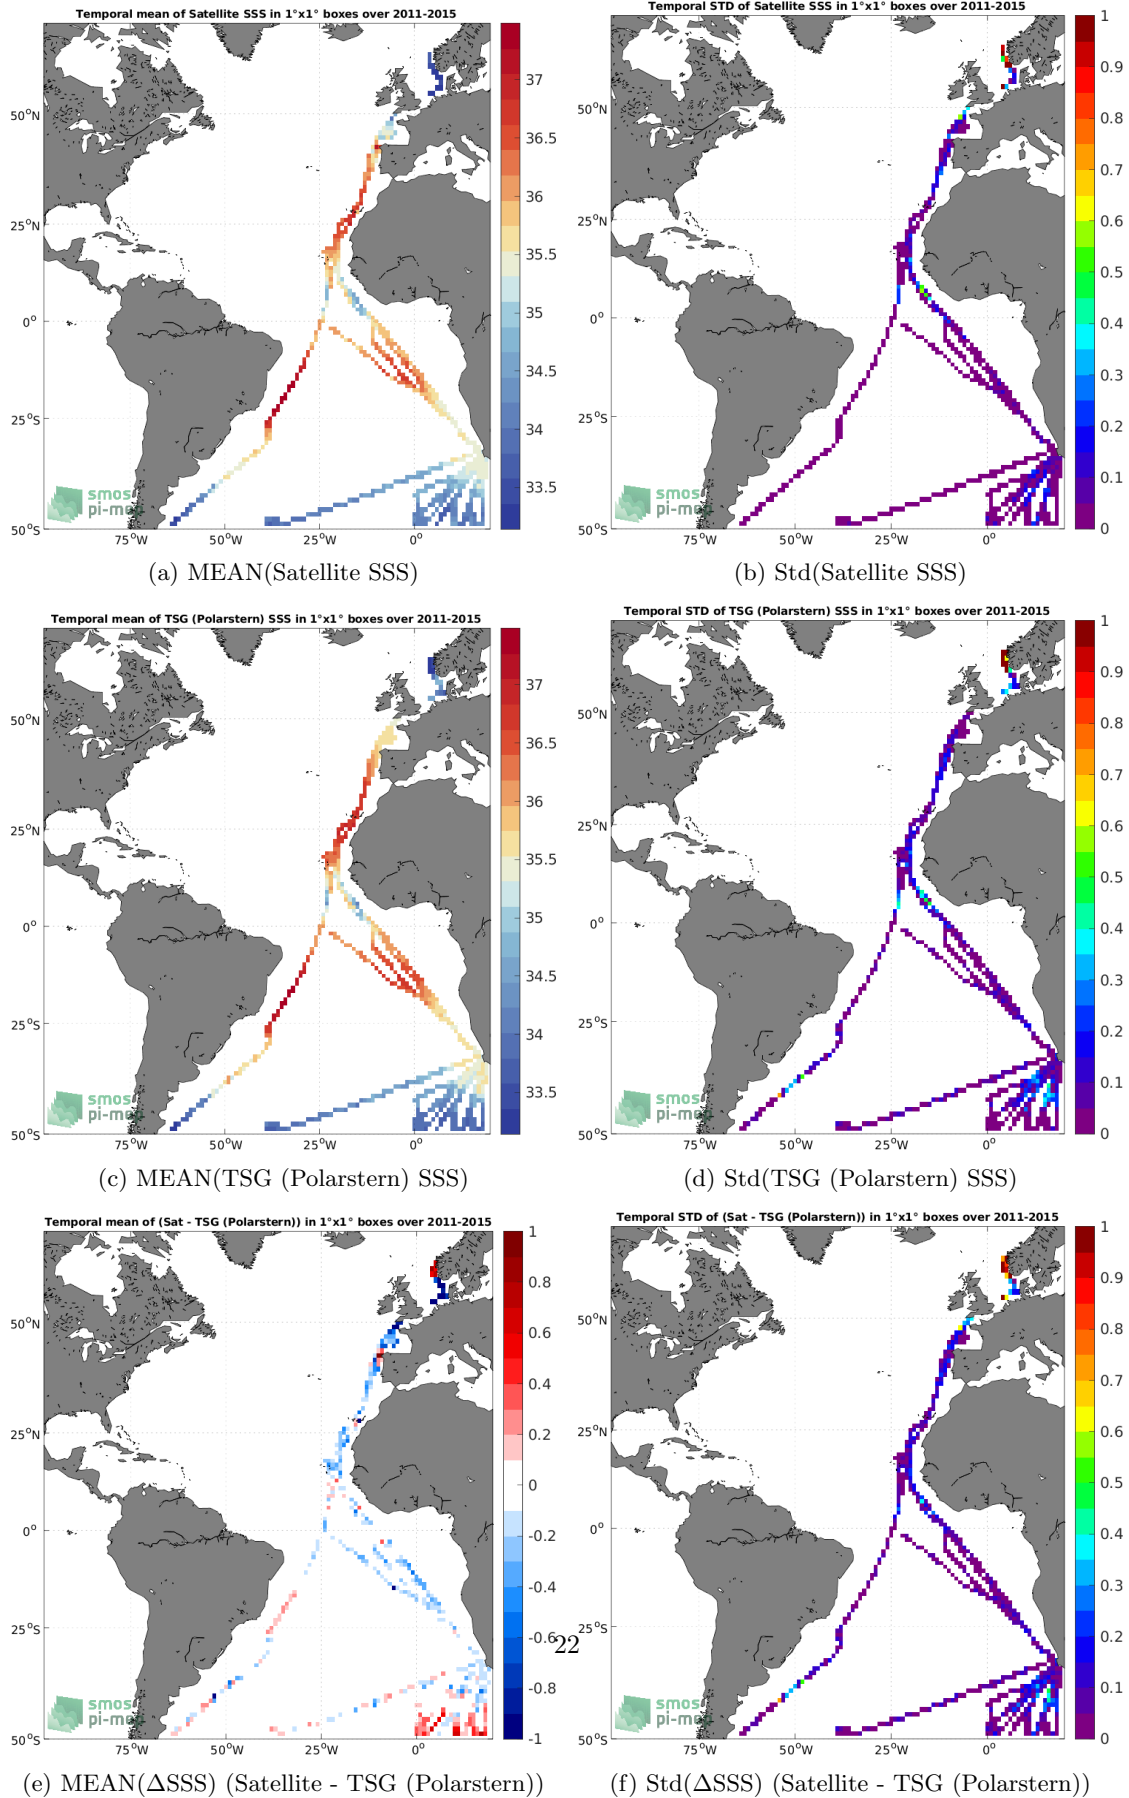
Temporal mean of Satellite SSS in 1°x1° boxes over 2011-2015

50°N
25°N
0°
25°S
50°S
75°W 50°W 25°W 0°

37
36.5
36
35.5
35
34.5
34
33.5

smos pi-mep

(a) MEAN(Satellite SSS)

Temporal STD of Satellite SSS in 1°x1° boxes over 2011-2015

50°N
25°N
0°
25°S
50°S
75°W 50°W 25°W 0°

1
0.9
0.8
0.7
0.6
0.5
0.4
0.3
0.2
0.1
0

smos pi-mep

(b) Std(Satellite SSS)

Temporal mean of TSG (Polarstern) SSS in 1°x1° boxes over 2011-2015

50°N
25°N
0°
25°S
50°S
75°W 50°W 25°W 0°

37
36.5
36
35.5
35
34.5
34
33.5

smos pi-mep

(c) MEAN(TSG (Polarstern) SSS)

Temporal STD of TSG (Polarstern) SSS in 1°x1° boxes over 2011-2015

50°N
25°N
0°
25°S
50°S
75°W 50°W 25°W 0°

1
0.9
0.8
0.7
0.6
0.5
0.4
0.3
0.2
0.1
0

smos pi-mep

(d) Std(TSG (Polarstern) SSS)

Temporal mean of (Sat - TSG (Polarstern)) in 1°x1° boxes over 2011-2015

50°N
25°N
0°
25°S
50°S
75°W 50°W 25°W 0°

1
0.8
0.6
0.4
0.2
0
-0.2
-0.4
-0.6
-0.8
-1

smos pi-mep

(e) MEAN(ΔSSS) (Satellite - TSG (Polarstern))

Temporal STD of (Sat - TSG (Polarstern)) in 1°x1° boxes over 2011-2015

50°N
25°N
0°
25°S
50°S
75°W 50°W 25°W 0°

1
0.9
0.8
0.7
0.6
0.5
0.4
0.3
0.2
0.1
0

smos pi-mep

(f) Std(ΔSSS) (Satellite - TSG (Polarstern))

22